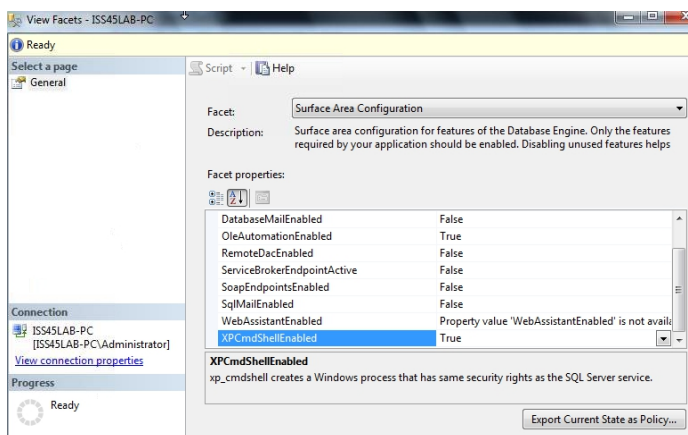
View Facets - ISS45LAB-PC

Ready

Select a page

General

Script Help

Facet: Surface Area Configuration

Description: Surface area configuration for features of the Database Engine. Only the features required by your application should be enabled. Disabling unused features helps

Facet properties:

| | |
|---|---|
| DatabaseMailEnabled | False |
| OleAutomationEnabled | True |
| RemoteDacEnabled | False |
| ServiceBrokerEndpointActive | False |
| SoapEndpointsEnabled | False |
| SqlMailEnabled | False |
| WebAssistantEnabled | Property value 'WebAssistantEnabled' is not avail |
| XPCmdShellEnabled | True |

XPCmdShellEnabled

xp_cmdshell creates a Windows process that has same security rights as the SQL Server service.

Connection

ISS45LAB-PC [ISS45LAB-PC\Administrator]

View connection properties

Progress

Ready

Export Current State as Policy...